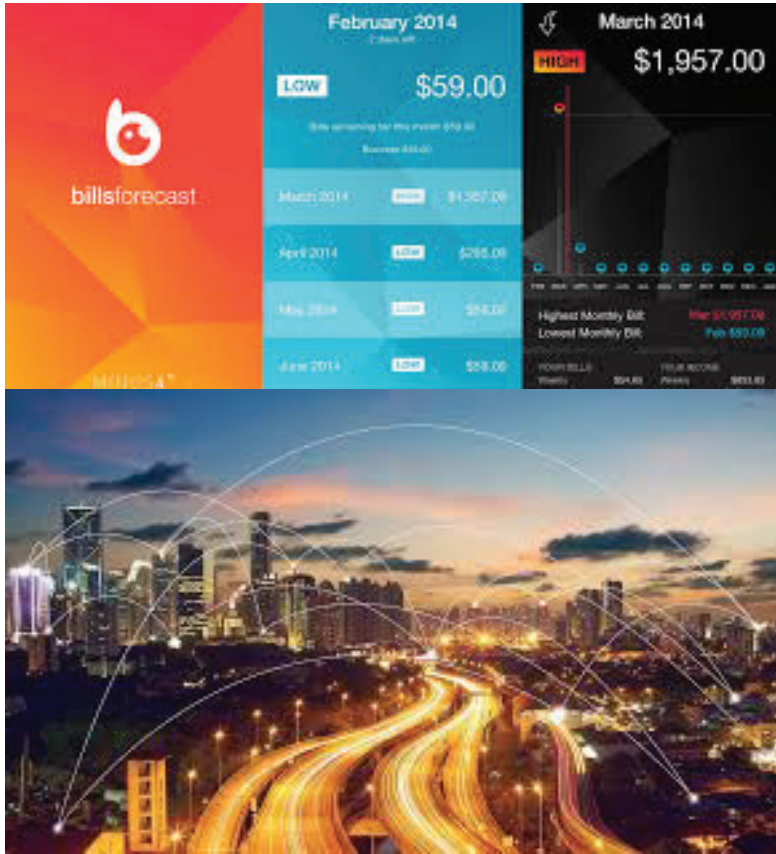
billsforecast

MIMOSA

February 2014
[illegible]

LOW $59.00

Bills remaining for this month $59.00

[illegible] $59.00

March 2014 HIGH $1,957.00

April 2014 LOW $286.00

May 2014 LOW $59.00

June 2014 LOW $59.00

March 2014

HIGH $1,957.00

Highest Monthly Bill: Mar $1,957.00
Lowest Monthly Bill: Feb $59.00

YOUR BILLS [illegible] $54.00
YOUR INCOME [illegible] $653.00